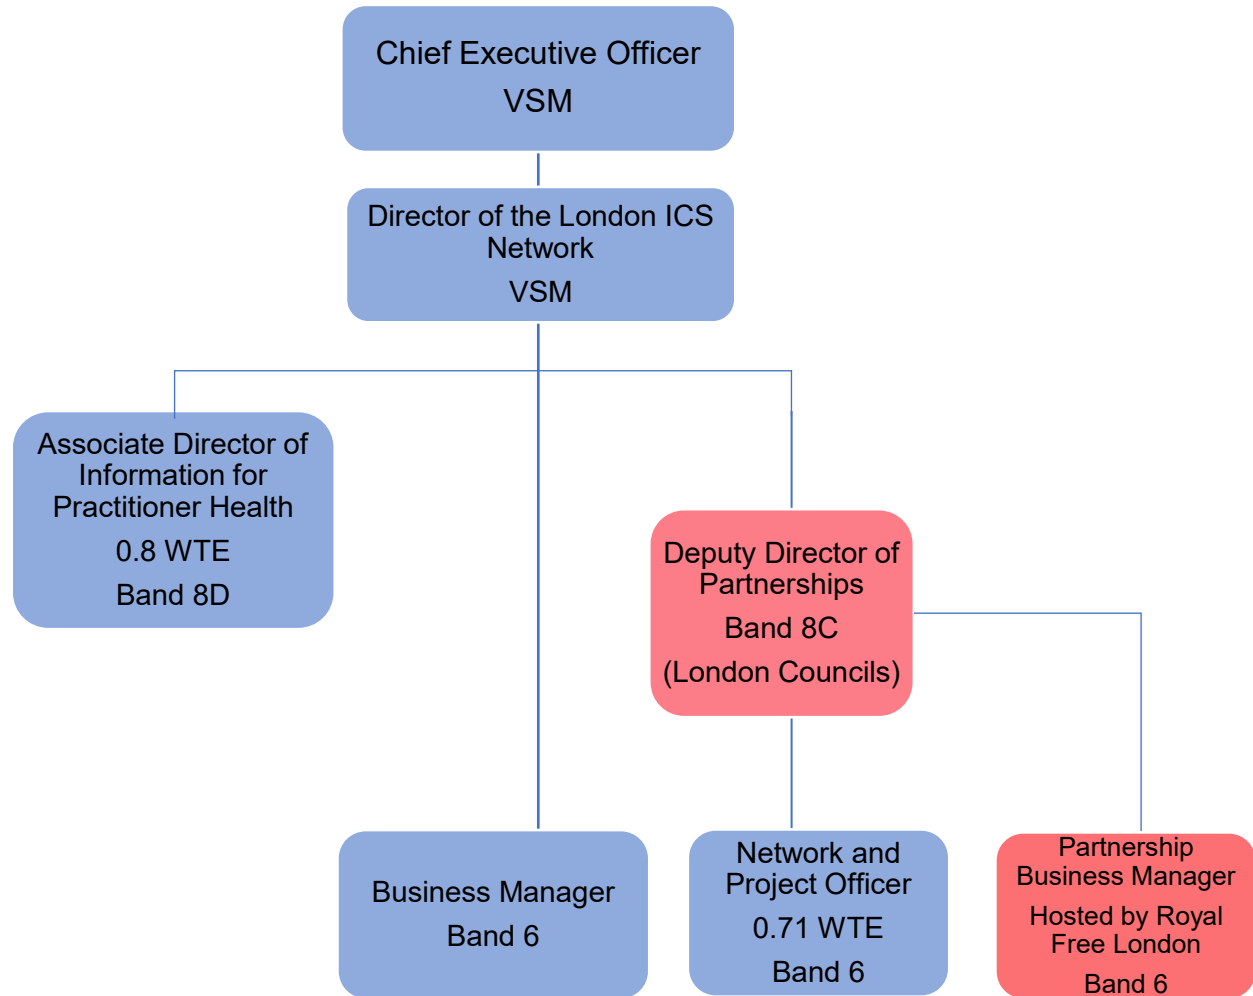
Chief Executive Officer
VSM

Director of the London ICS Network
VSM

Associate Director of Information for Practitioner Health
0.8 WTE
Band 8D

Deputy Director of Partnerships
Band 8C
(London Councils)

Business Manager
Band 6

Network and Project Officer
0.71 WTE
Band 6

Partnership Business Manager
Hosted by Royal Free London
Band 6